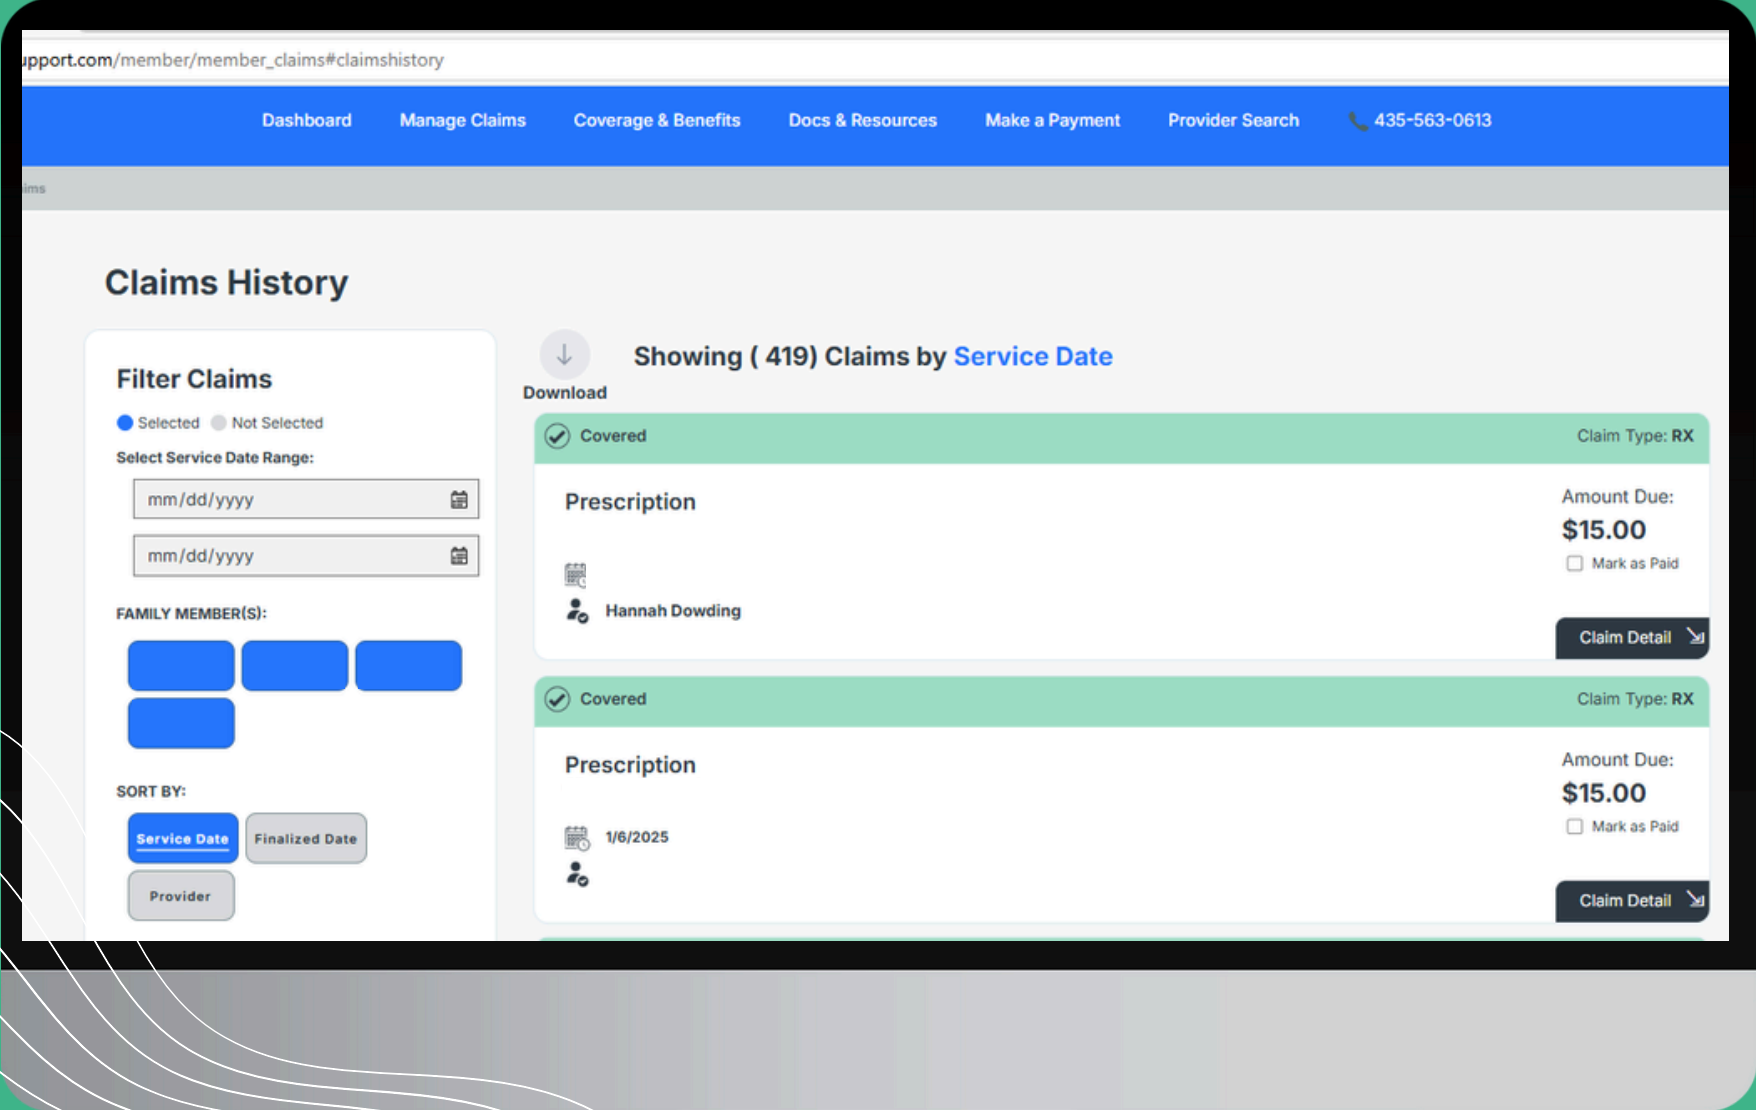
ıpport.com/member/member_claims#claimshistory

Dashboard Manage Claims Coverage & Benefits Docs & Resources Make a Payment Provider Search 435-563-0613

ims

Claims History

Filter Claims

Selected Not Selected

Select Service Date Range:

mm/dd/yyyy

mm/dd/yyyy

FAMILY MEMBER(S):

SORT BY:

Service Date Finalized Date

Provider

Download

Showing ( 419) Claims by Service Date

Covered Claim Type: RX

Prescription

Amount Due:

$15.00

Mark as Paid

Hannah Dowding

Claim Detail

Covered Claim Type: RX

Prescription

Amount Due:

$15.00

Mark as Paid

1/6/2025

Claim Detail